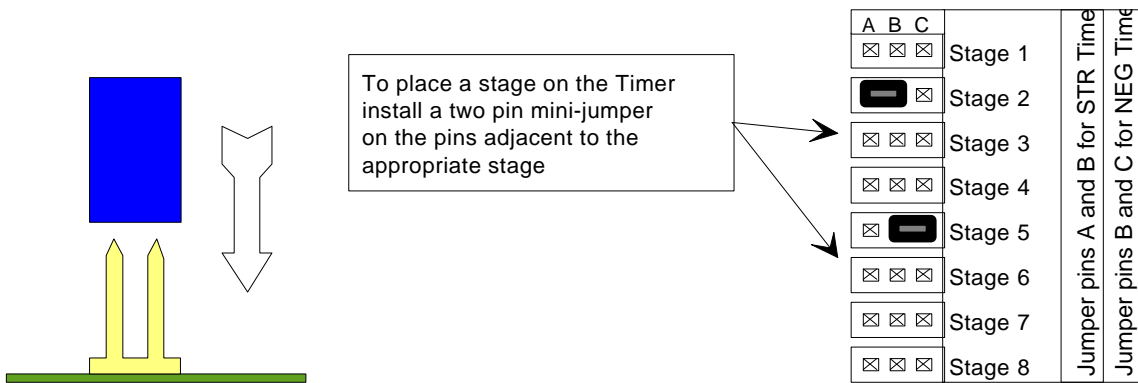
To place a stage on the Timer install a two pin mini-jumper on the pins adjacent to the appropriate stage

A B C

Stage 1

Stage 2

Stage 3

Stage 4

Stage 5

Stage 6

Stage 7

Stage 8

Jumper pins A and B for STR Time

Jumper pins B and C for NEG Time